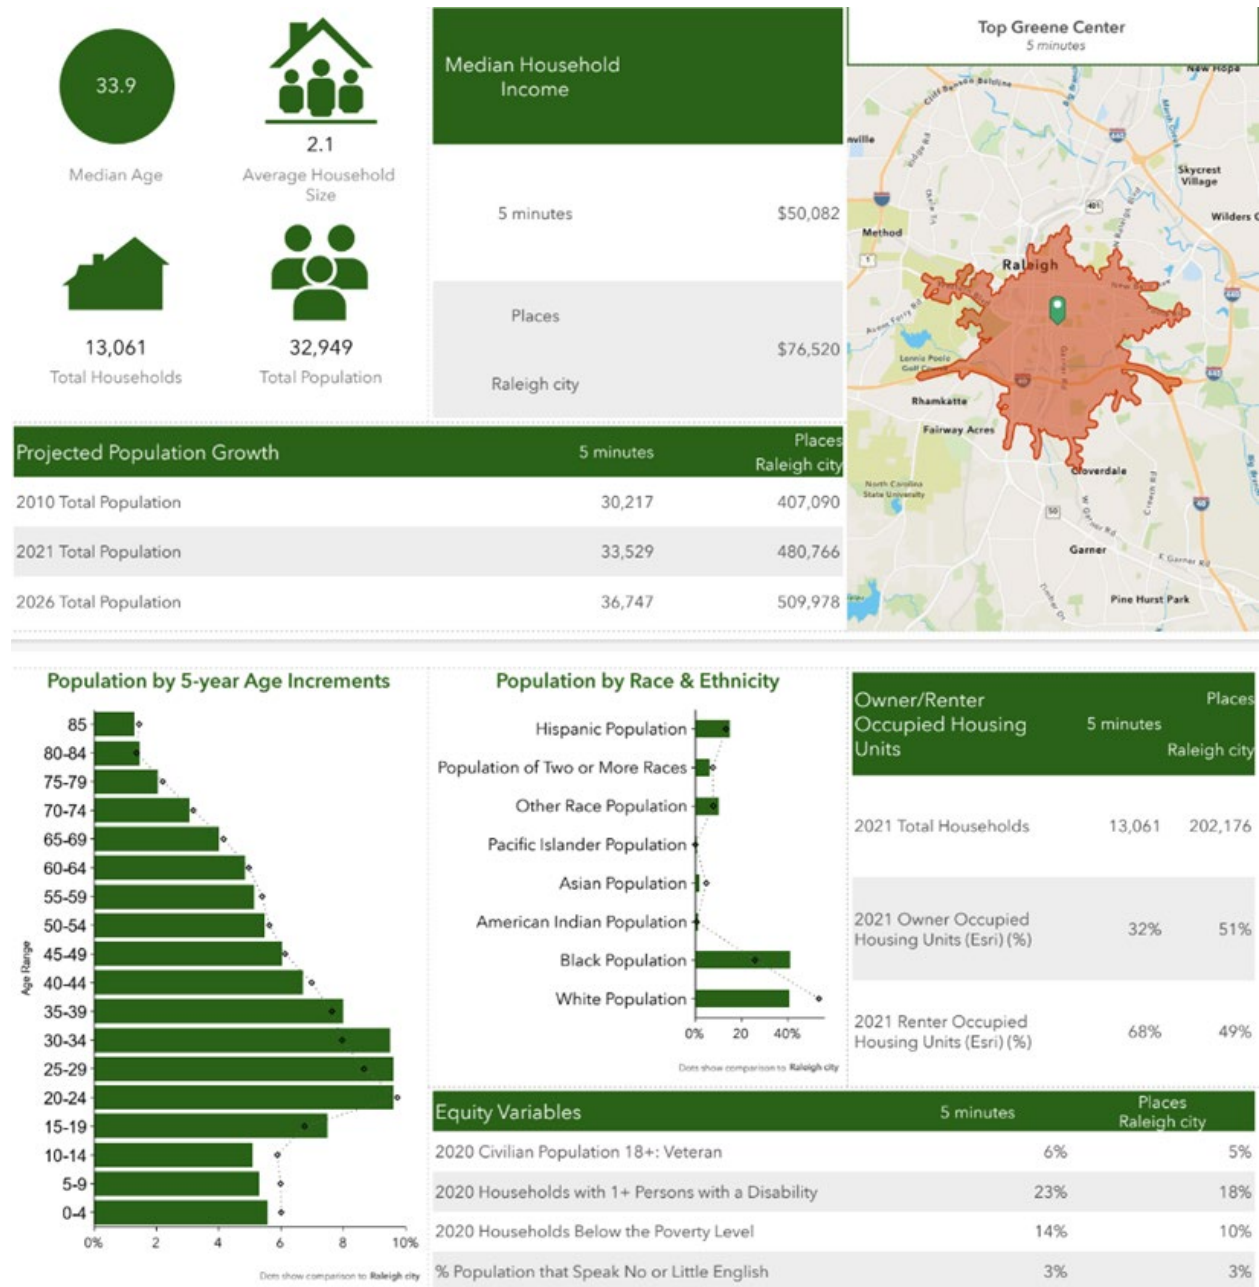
33.9

Median Age

2.1

Average Household Size

13,061

Total Households

32,949

Total Population

Median Household Income

5 minutes $50,082

Places Raleigh city $76,520

Top Greene Center
5 minutes

New Hope, Skycrest Village, Wilders G, Method, Raleigh, Lonnie Poole Golf Course, Rhamkatte, Fairway Acres, North Carolina State University, Cloverdale, Garner, Pine Hurst Park

| Projected Population Growth | 5 minutes | Places Raleigh city |
|---|---|---|
| 2010 Total Population | 30,217 | 407,090 |
| 2021 Total Population | 33,529 | 480,766 |
| 2026 Total Population | 36,747 | 509,978 |

Population by 5-year Age Increments

85
80-84
75-79
70-74
65-69
60-64
55-59
50-54
45-49
40-44
35-39
30-34
25-29
20-24
15-19
10-14
5-9
0-4

Age Range

0% 2 4 6 8 10%

Dots show comparison to Raleigh city

Population by Race & Ethnicity

Hispanic Population
Population of Two or More Races
Other Race Population
Pacific Islander Population
Asian Population
American Indian Population
Black Population
White Population

0% 20 40%

Dots show comparison to Raleigh city

| Owner/Renter Occupied Housing Units | 5 minutes | Places Raleigh city |
|---|---|---|
| 2021 Total Households | 13,061 | 202,176 |
| 2021 Owner Occupied Housing Units (Esri) (%) | 32% | 51% |
| 2021 Renter Occupied Housing Units (Esri) (%) | 68% | 49% |

| Equity Variables | 5 minutes | Places Raleigh city |
|---|---|---|
| 2020 Civilian Population 18+: Veteran | 6% | 5% |
| 2020 Households with 1+ Persons with a Disability | 23% | 18% |
| 2020 Households Below the Poverty Level | 14% | 10% |
| % Population that Speak No or Little English | 3% | 3% |